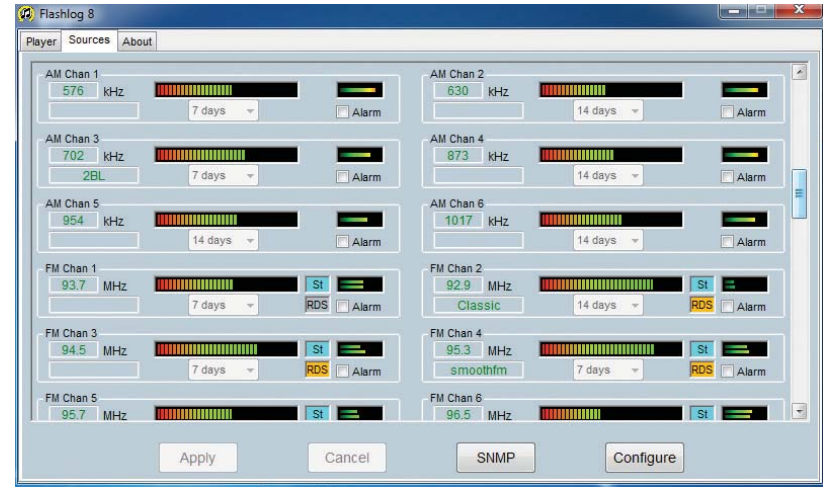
Flashlog 8

Player | Sources | About

AM Chan 1
576 kHz
7 days
Alarm

AM Chan 2
630 kHz
14 days
Alarm

AM Chan 3
702 kHz
2BL
7 days
Alarm

AM Chan 4
873 kHz
14 days
Alarm

AM Chan 5
954 kHz
14 days
Alarm

AM Chan 6
1017 kHz
14 days
Alarm

FM Chan 1
93.7 MHz
St
7 days
RDS
Alarm

FM Chan 2
92.9 MHz
St
Classic
14 days
RDS
Alarm

FM Chan 3
94.5 MHz
St
7 days
RDS
Alarm

FM Chan 4
95.3 MHz
St
smoothfm
7 days
RDS
Alarm

FM Chan 5
95.7 MHz
St

FM Chan 6
96.5 MHz
St

Apply | Cancel | SNMP | Configure